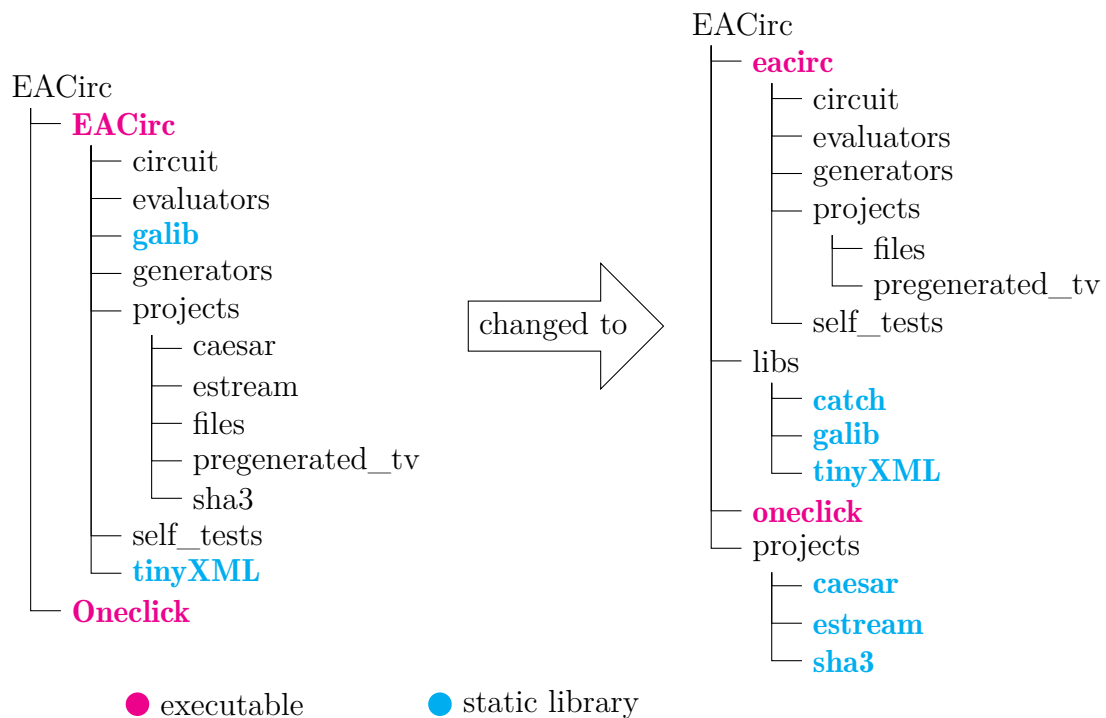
EACirc
EACirc
circuit
evaluators
galib
generators
projects
caesar
estream
files
pregenerated_tv
sha3
self_tests
tinyXML
Oneclick

changed to

EACirc
eacirc
circuit
evaluators
generators
projects
files
pregenerated_tv
self_tests
libs
catch
galib
tinyXML
oneclick
projects
caesar
estream
sha3

executable
static library